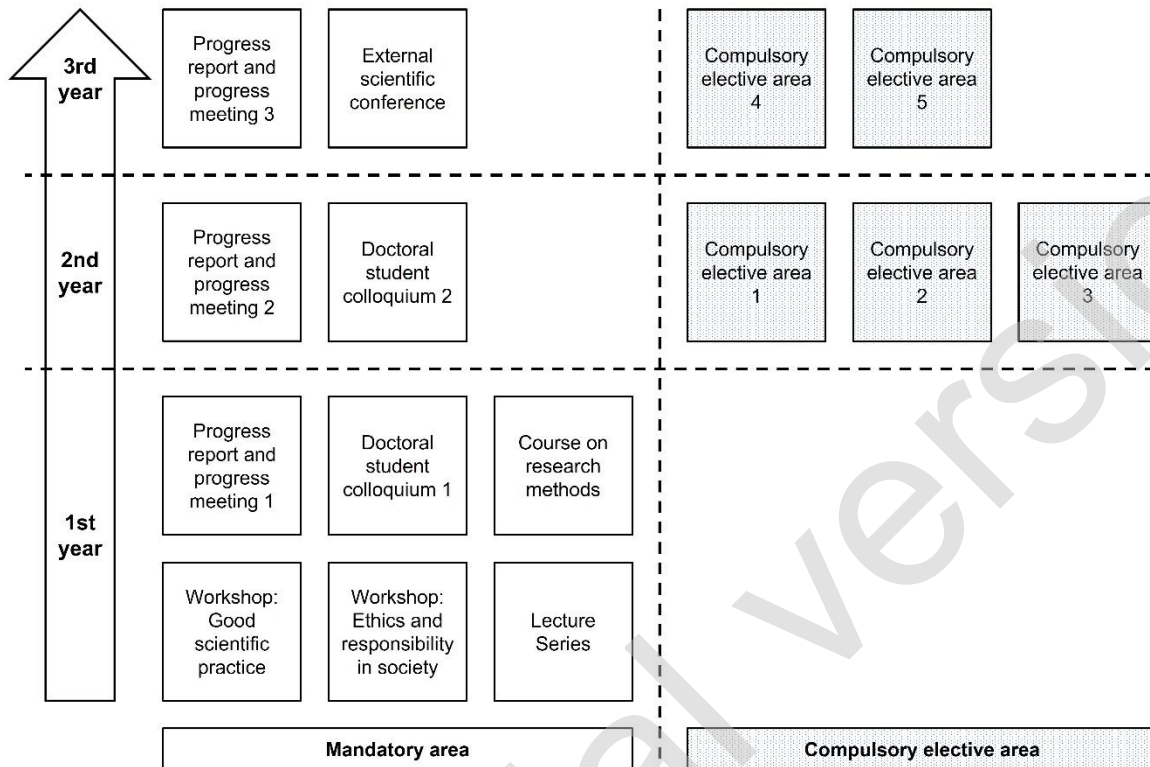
3rd year

Progress report and progress meeting 3

External scientific conference

Compulsory elective area 4

Compulsory elective area 5

2nd year

Progress report and progress meeting 2

Doctoral student colloquium 2

Compulsory elective area 1

Compulsory elective area 2

Compulsory elective area 3

1st year

Progress report and progress meeting 1

Doctoral student colloquium 1

Course on research methods

Workshop: Good scientific practice

Workshop: Ethics and responsibility in society

Lecture Series

Mandatory area

Compulsory elective area

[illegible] vers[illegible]